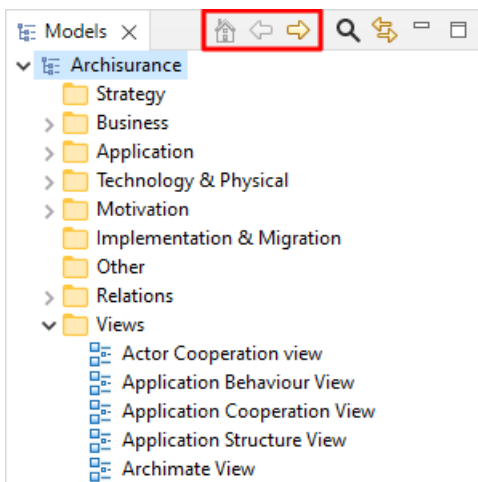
Models ×

Archisurance
Strategy
Business
Application
Technology & Physical
Motivation
Implementation & Migration
Other
Relations
Views
Actor Cooperation view
Application Behaviour View
Application Cooperation View
Application Structure View
Archimate View